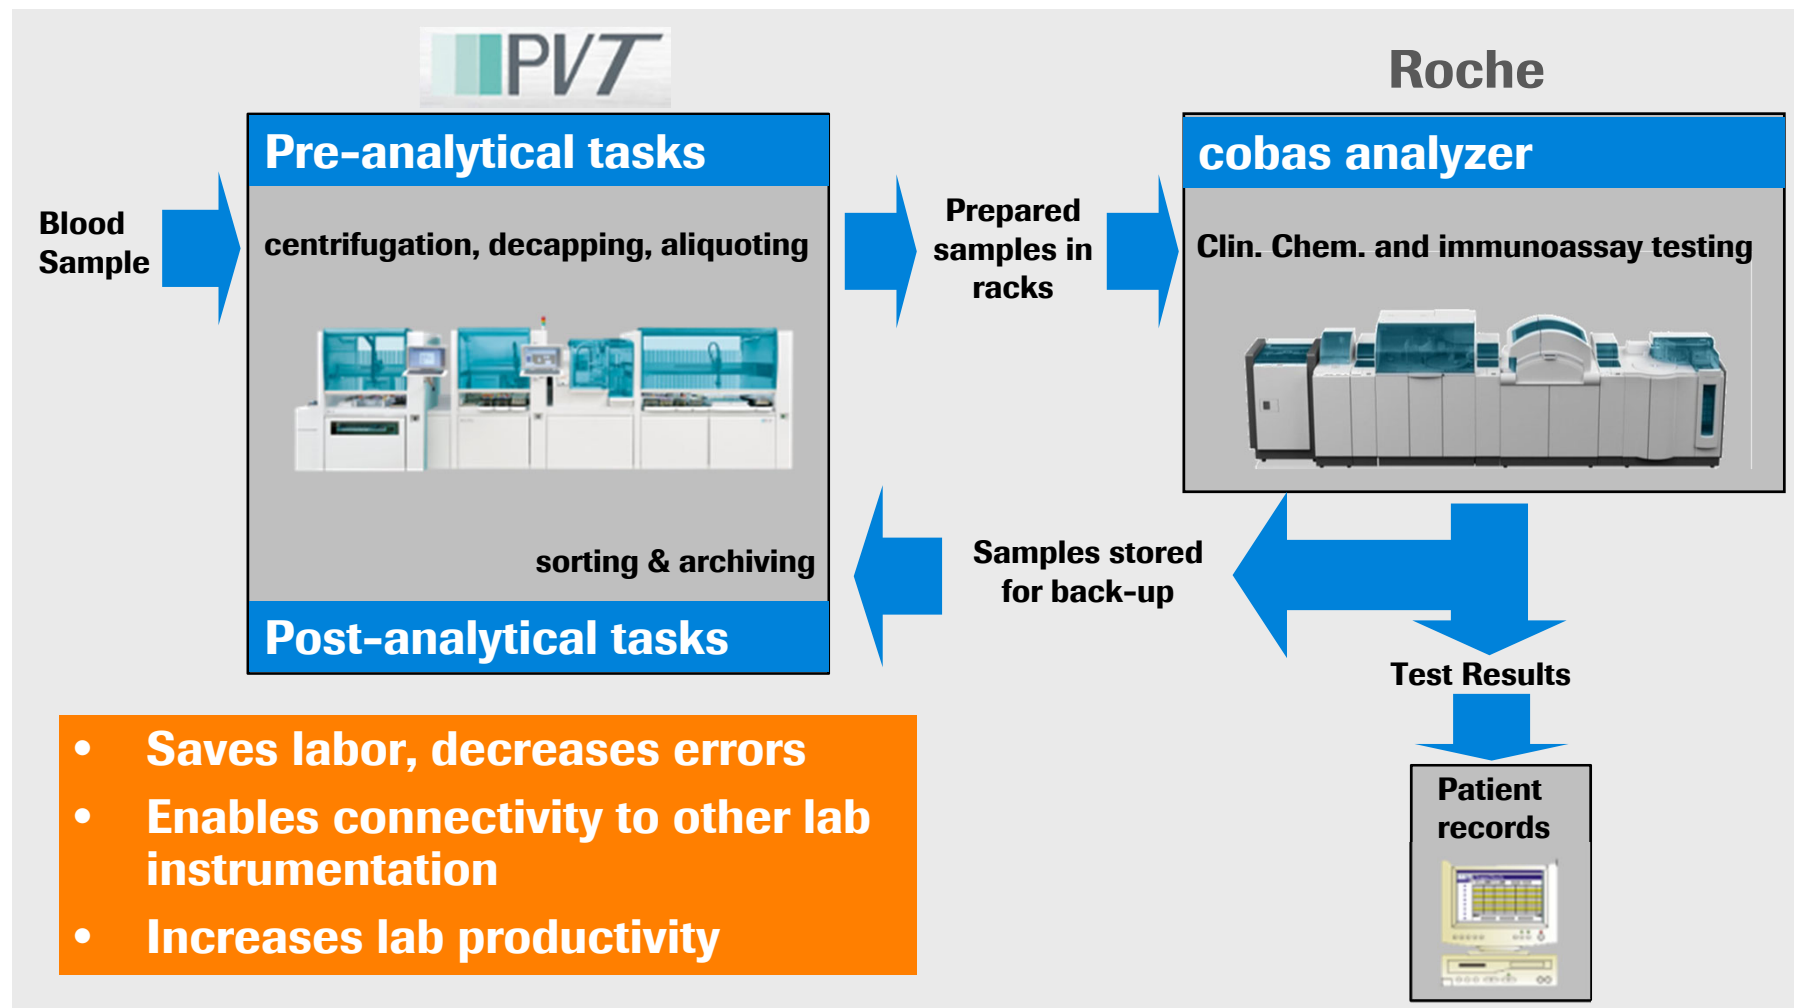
PVT

Roche

Blood Sample

Pre-analytical tasks

centrifugation, decapping, aliquoting

sorting & archiving

Post-analytical tasks

Prepared samples in racks

cobas analyzer

Clin. Chem. and immunoassay testing

Samples stored for back-up

Test Results

Patient records

• Saves labor, decreases errors
• Enables connectivity to other lab instrumentation
• Increases lab productivity